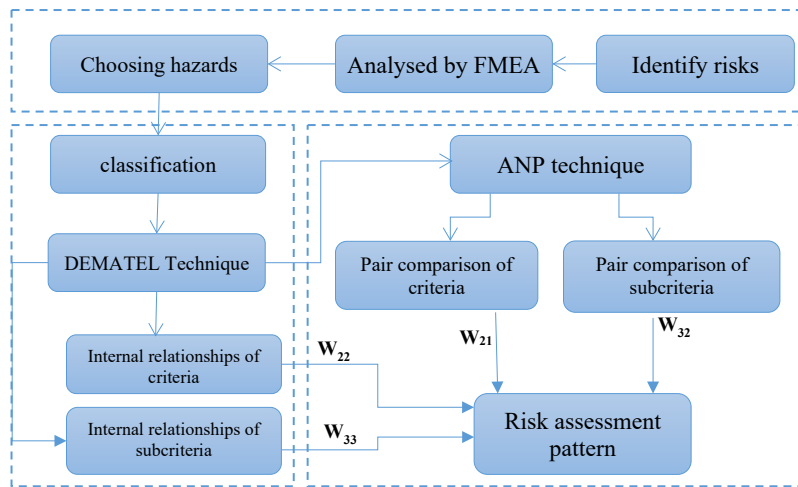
Choosing hazards
Analysed by FMEA
Identify risks
classification
ANP technique
DEMATEL Technique
Pair comparison of criteria
Pair comparison of subcriteria
$W_{21}$
$W_{32}$
$W_{22}$
Internal relationships of criteria
Risk assessment pattern
Internal relationships of subcriteria
$W_{33}$